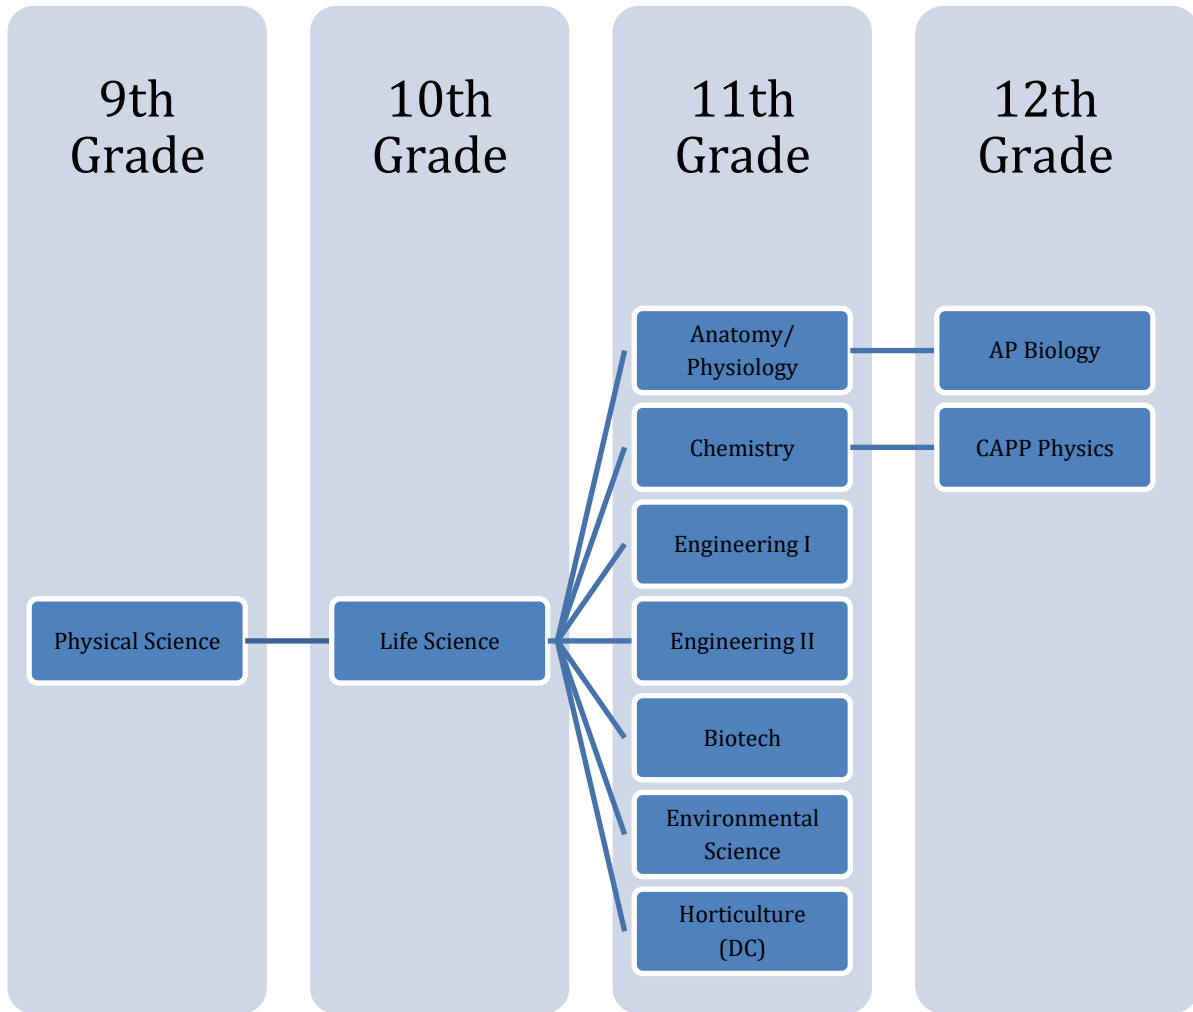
9th Grade

Physical Science

10th Grade

Life Science

11th Grade

Anatomy/ Physiology

Chemistry

Engineering I

Engineering II

Biotech

Environmental Science

Horticulture (DC)

12th Grade

AP Biology

CAPP Physics